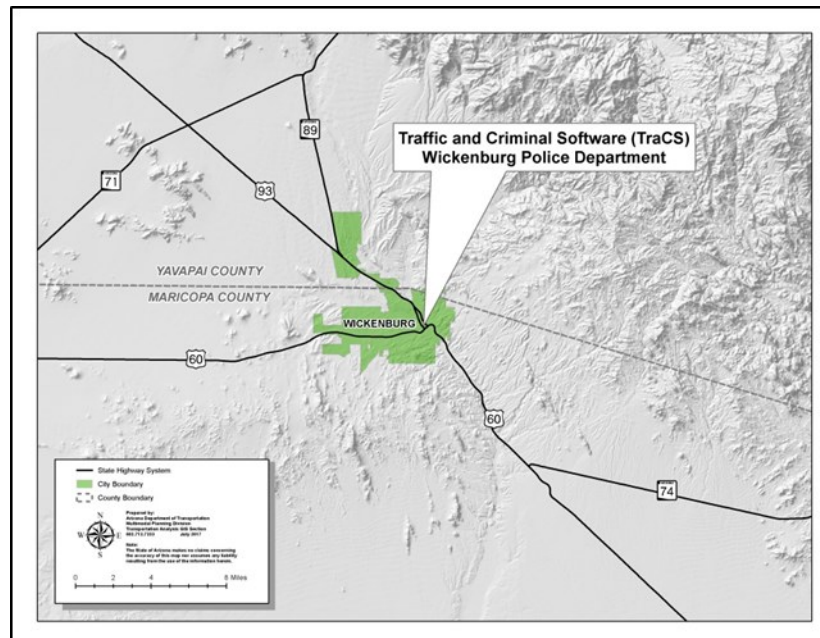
Traffic and Criminal Software (TraCS)
Wickenburg Police Department

89

71

93

YAVAPAI COUNTY

MARICOPA COUNTY

WICKENBURG

60

60

74

State Highway System
City Boundary
County Boundary

N
W E
S

Prepared by:
Arizona Department of Transportation
Multimodal Planning Division
Transportation Analysis GIS Section
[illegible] July 2017

Note:
The State of Arizona makes no claims concerning the accuracy of this map nor assumes any liability resulting from the use of the information herein.

0 2 4 8 Miles